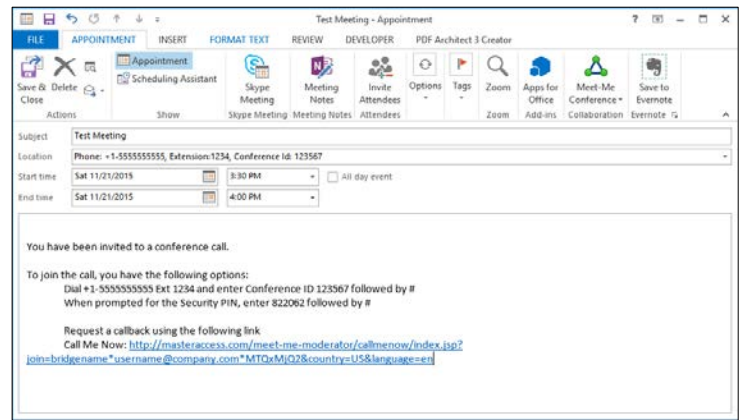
Test Meeting - Appointment

? – □ ×

FILE APPOINTMENT INSERT FORMAT TEXT REVIEW DEVELOPER PDF Architect 3 Creator

Save & Close Delete Actions

Appointment Scheduling Assistant Show

Skype Meeting Skype Meeting

Meeting Notes Meeting Notes

Invite Attendees Attendees

Options Tags

Zoom Zoom

Apps for Office Add-ins

Meet-Me Conference Collaboration

Save to Evernote Evernote

Subject Test Meeting

Location Phone: +1-5555555555, Extension:1234, Conference Id: 123567

Start time Sat 11/21/2015 3:30 PM All day event

End time Sat 11/21/2015 4:00 PM

You have been invited to a conference call.

To join the call, you have the following options:
Dial +1-5555555555 Ext 1234 and enter Conference ID 123567 followed by #
When prompted for the Security PIN, enter 822062 followed by #

Request a callback using the following link
Call Me Now: http://masteraccess.com/meet-me-moderator/callmenow/index.jsp?join=bridgename*username@company.com*MTQxMjQ2&country=US&language=en